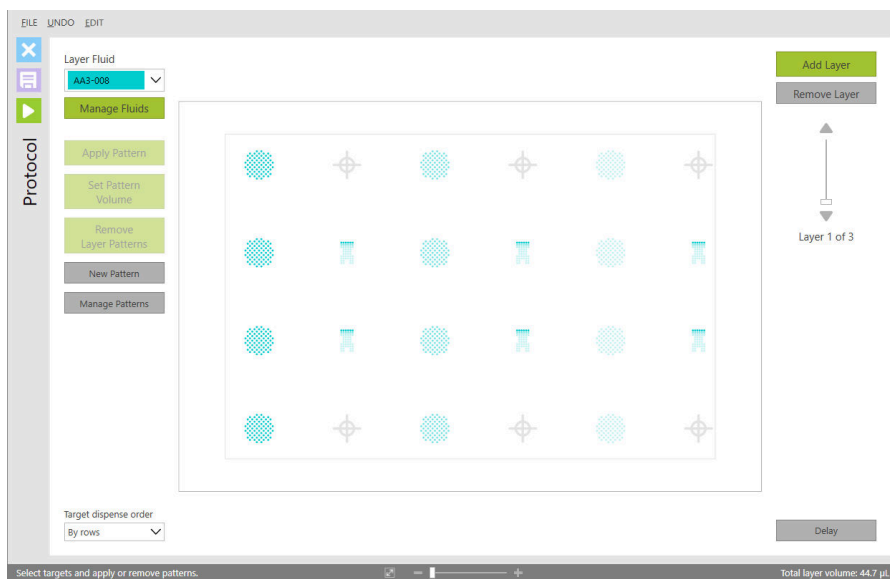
FILE UNDO EDIT

Protocol

Layer Fluid
AA3-008

Manage Fluids

Apply Pattern

Set Pattern Volume

Remove Layer Patterns

New Pattern

Manage Patterns

Add Layer

Remove Layer

Layer 1 of 3

Target dispense order
By rows

Delay

Select targets and apply or remove patterns.

Total layer volume: 44.7 µL